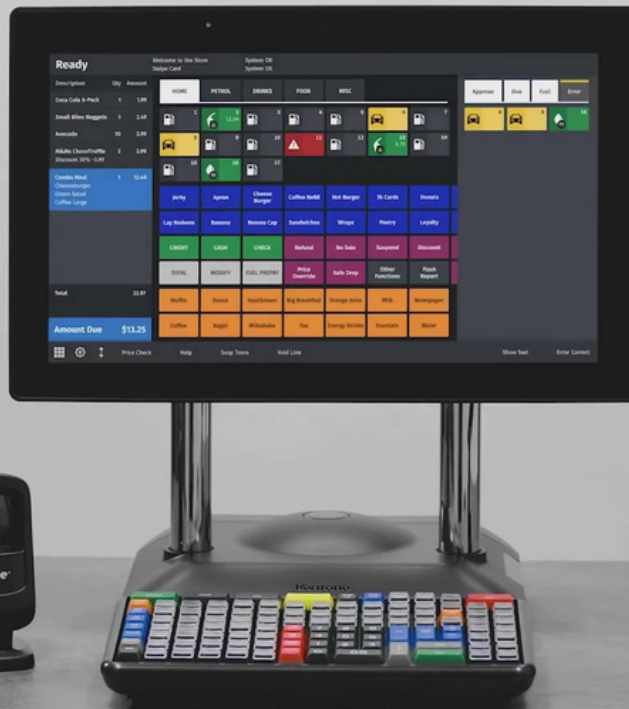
Ready

Welcome to the Store
Swipe Card

System OK
System OK

| Description | Qty | Amount |
|---|---|---|
| Coca Cola 6-Pack | 1 | 1.99 |
| Small Bites Nuggets | 1 | 2.49 |
| Avocado | 10 | 3.99 |
| M&Ms ChocoTruffle Discount 50% -1.99 | 2 | 3.99 |
| Combo Meal Cheeseburger Green Salad Coffee Large | 1 | 12.69 |

Total 22.87

Amount Due $13.25

HOME PETROL DRINKS FOOD MISC

Approve Doe Fuel Error

1 2 3 4 5 6 7 8 9 10 11 12 13 14 15 16 17

Jerky Apron Cheese Burger Coffee Refill Hot Burger Tk Cards Donuts
Lay Redeem Banana Reeses Cup Sandwiches Wraps Pastry Loyalty
CREDIT CASH CHECK Refund No Sale Suspend Discount
TOTAL MODIFY FUEL PREPAY Price Override Safe Drop Other Functions Flash Report
Muffin Donut Hashbrown Big Breakfast Orange Juice Milk Newspaper
Coffee Bagel Milkshake Tea Energy Drinks Fountain Water

Price Check Help Swap Trans Void Line Show Fuel Enter Correct

Kontono